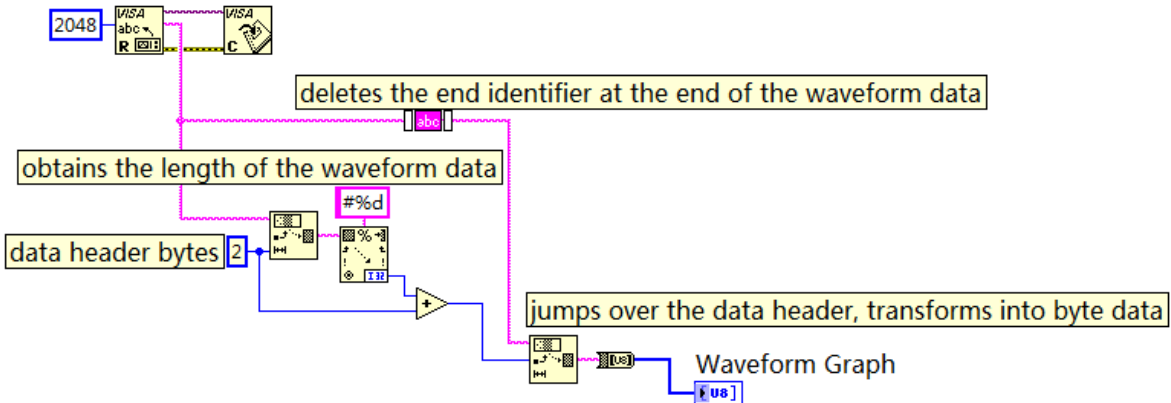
2048

VISA
abc
R

VISA
C

deletes the end identifier at the end of the waveform data

abc

obtains the length of the waveform data

#%d

data header bytes 2

%

I32

+

jumps over the data header, transforms into byte data

U8

Waveform Graph

U8